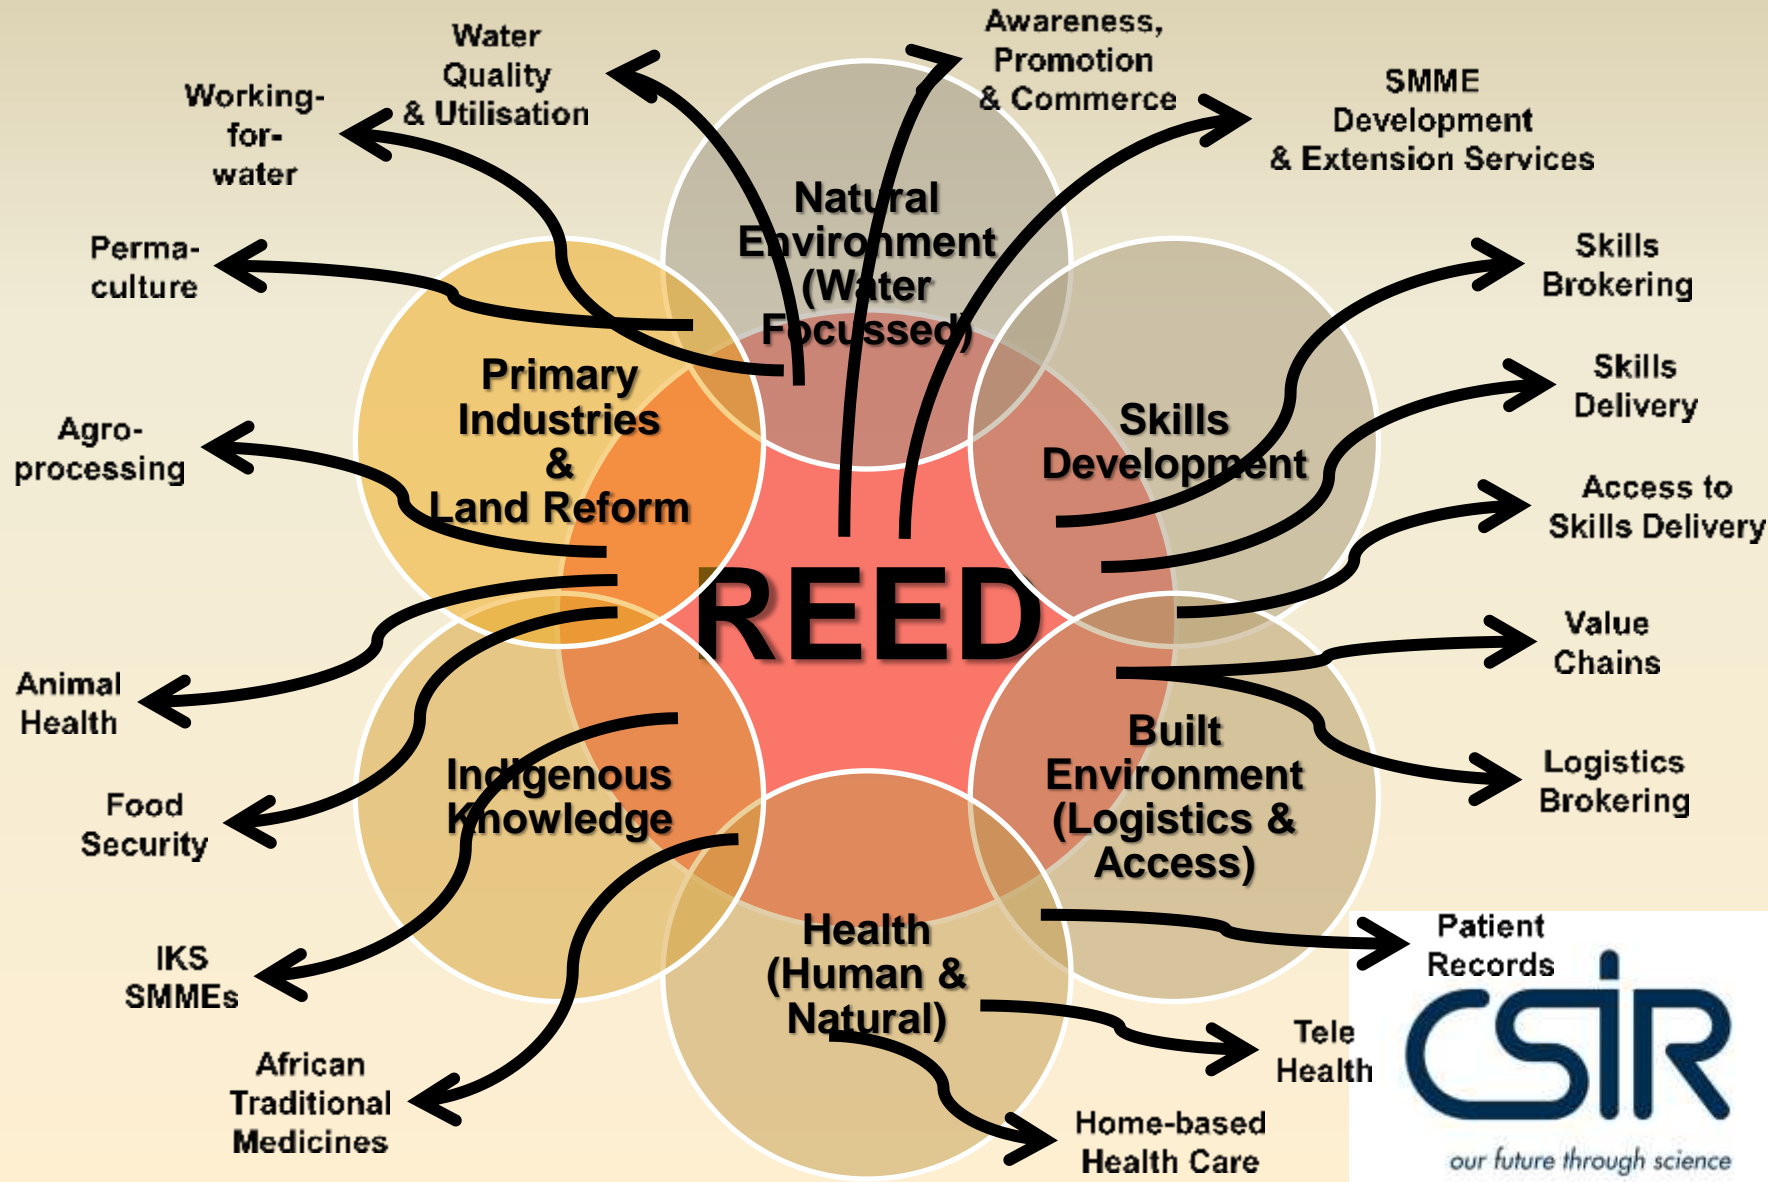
Water Quality & Utilisation

Awareness, Promotion & Commerce

SMME Development & Extension Services

Working-for-water

Perma-culture

Natural Environment (Water Focussed)

Skills Brokering

Primary Industries & Land Reform

Skills Development

Skills Delivery

Agro-processing

Access to Skills Delivery

REED

Value Chains

Animal Health

Indigenous Knowledge

Built Environment (Logistics & Access)

Logistics Brokering

Food Security

Health (Human & Natural)

Patient Records

IKS SMMEs

Tele Health

African Traditional Medicines

Home-based Health Care

CSIR
our future through science